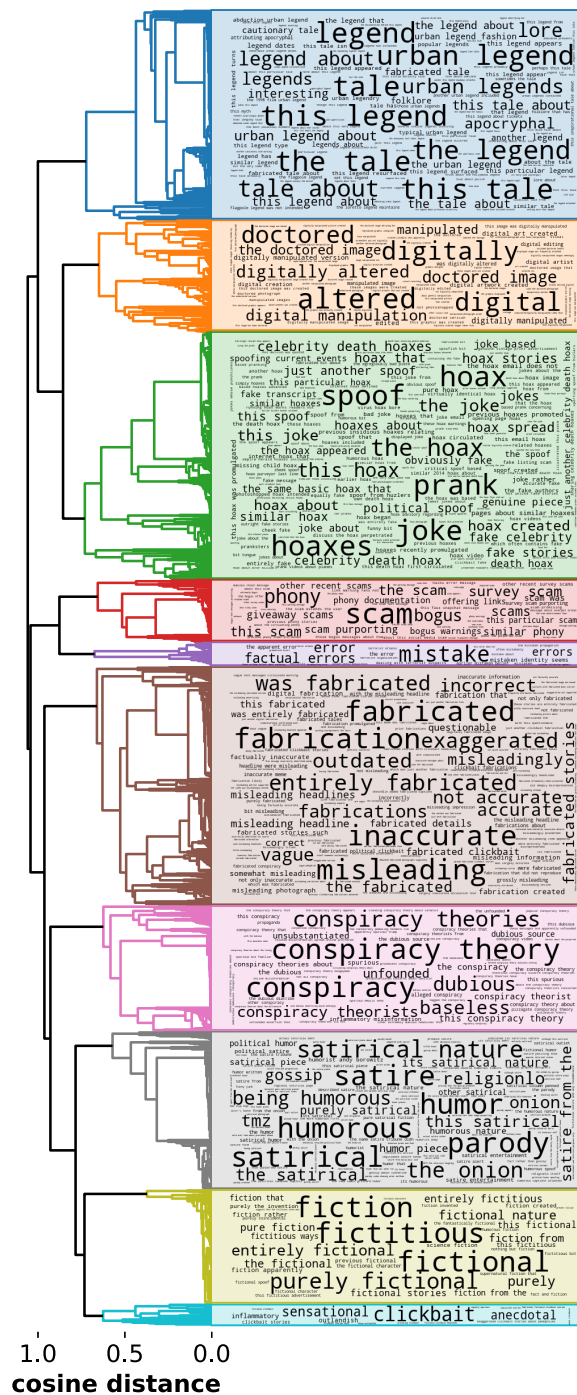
legend
urban legend
tale
urban legends
this legend
the legend
the tale
tale about
this tale
legends
legend about
lore
cautionary tale
fabricated tale
interesting
folklore
apocryphal
this tale about
urban legend about
the urban legend
the tale about
this legend about
the legend about
the legend that
urban legend fashion
popular legends
another legend

doctored
digitally
the doctored image
digitally altered
doctored image
altered
digital
digital manipulation
manipulated
digitally manipulated

hoax
spoof
prank
joke
hoaxes
the hoax
this hoax
the joke
jokes
celebrity death hoaxes
hoax that
hoax stories
just another spoof
this particular hoax
similar hoaxes
this joke
hoaxes about
hoax spread
obviously fake
the same basic hoax that
hoax about
political spoof
genuine piece
similar hoax
joke about
hoax created
fake celebrity
fake stories
celebrity death hoax
death hoax
this spoof
the hoax appeared
fake transcript

phony
scam
the scam
survey scam
scams
bogus
this scam
giveaway scams
scam purporting
bogus warnings
similar phony

error
factual errors
mistake
errors

was fabricated
fabricated
incorrect
fabrication
exaggerated
outdated
misleadingly
entirely fabricated
not accurate
accurate
fabrications
inaccurate
misleading
vague
correct
misleading headlines
misleading headline
the fabricated
fabricated stories
this fabricated
was entirely fabricated
factually inaccurate
questionable
fabricated clickbait
fabrication created

conspiracy theories
conspiracy theory
conspiracy
dubious
unfounded
baseless
conspiracy theorists
conspiracy theorist
unsubstantiated
the conspiracy
this conspiracy theory
the dubious

satirical nature
satire
gossip
religion
being humorous
humor
purely satirical
onion
humorous
this satirical
parody
tmz
satirical
the onion
the satirical
satire from the
political humor

fiction
fictitious
fictional
entirely fictitious
fictional nature
pure fiction
entirely fictional
fiction from
purely fictional
the fictional
purely
this fictional

sensational
clickbait
anecdotal
inflammatory

1.0
0.5
0.0
cosine distance